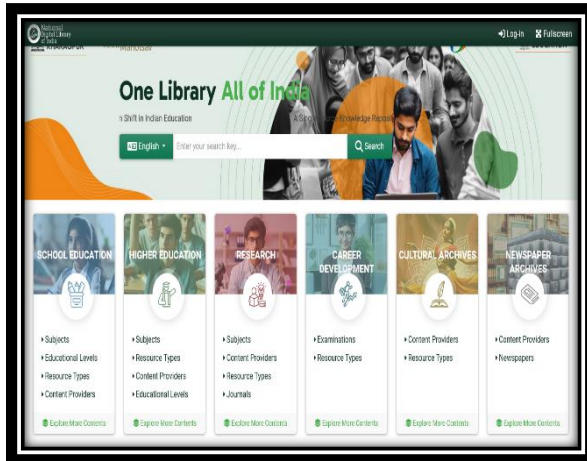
National Digital Library of India

Log-in Fullscreen

One Library All of India

n Shift in Indian Education

A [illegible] Knowledge Reposi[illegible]

English

Enter your search key...

Search

SCHOOL EDUCATION
Subjects
Educational Levels
Resource Types
Content Providers
Explore More Contents

HIGHER EDUCATION
Subjects
Resource Types
Content Providers
Educational Levels
Explore More Contents

RESEARCH
Subjects
Content Providers
Resource Types
Journals
Explore More Contents

CAREER DEVELOPMENT
Examinations
Resource Types
Explore More Contents

CULTURAL ARCHIVES
Content Providers
Resource Types
Explore More Contents

NEWSPAPER ARCHIVES
Content Providers
Newspapers
Explore More Contents